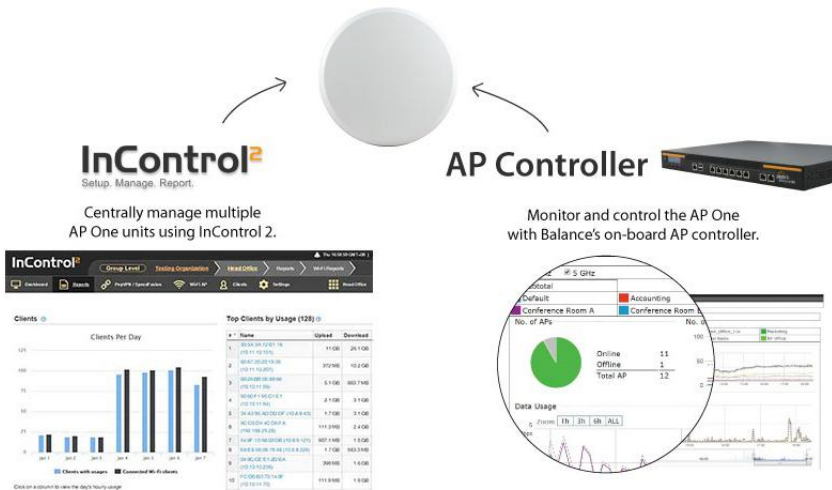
InControl²
Setup. Manage. Report.

Centrally manage multiple AP One units using InControl 2.

AP Controller

Monitor and control the AP One with Balance's on-board AP controller.

InControl²
Group Level | Testing Organization | Head Office | Reports | Wi-Fi Reports
Dashboard | Reports | PepVPN / SpeedFusion | Wi-Fi AP | Clients | Settings | Head Office

Clients
Clients Per Day
Clients with usages | Connected Wi-Fi clients
Click on a column to view the day's hourly usage

Top Clients by Usage (128)
| # | Name | Upload | Download |
|---|---|---|---|
| 1 | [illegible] | 11 GB | 25.1 GB |
| 2 | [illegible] | 372 MB | 10.2 GB |
| 3 | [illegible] | 5.1 GB | 663.7 MB |
| 4 | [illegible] | 2.1 GB | 3.1 GB |
| 5 | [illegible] | 1.7 GB | 3.1 GB |
| 6 | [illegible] | 111.2 MB | 2.4 GB |
| 7 | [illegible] | 607.1 MB | 1.5 GB |
| 8 | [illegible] | 1.7 GB | 563.3 MB |
| 9 | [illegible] | 399 MB | 1.6 GB |
| 10 | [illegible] | 111.9 MB | 1.5 GB |

5 GHz
Total
Default | Accounting
Conference Room A | Conference Room B
No. of APs
Online 11
Offline 1
Total AP 12
Data Usage
Zoom 1h 3h 6h ALL